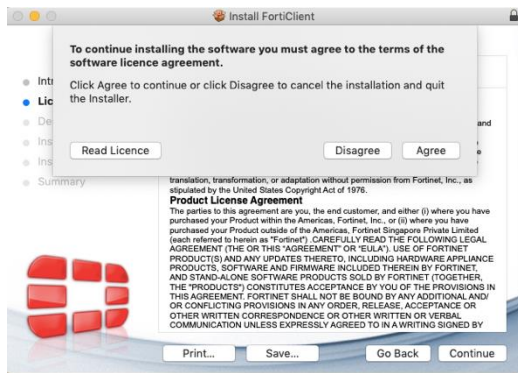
Install FortiClient

To continue installing the software you must agree to the terms of the software licence agreement.

Click Agree to continue or click Disagree to cancel the installation and quit the Installer.

Read Licence

Disagree

Agree

Intr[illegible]
Lic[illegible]
De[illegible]
Ins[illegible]
Ins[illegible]
Summary

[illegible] and
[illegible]e

translation, transformation, or adaptation without permission from Fortinet, Inc., as stipulated by the United States Copyright Act of 1976.

Product License Agreement

The parties to this agreement are you, the end customer, and either (i) where you have purchased your Product within the Americas, Fortinet, Inc., or (ii) where you have purchased your Product outside of the Americas, Fortinet Singapore Private Limited (each referred to herein as "Fortinet") .CAREFULLY READ THE FOLLOWING LEGAL AGREEMENT (THE OR THIS "AGREEMENT" OR "EULA"). USE OF FORTINET PRODUCT(S) AND ANY UPDATES THERETO, INCLUDING HARDWARE APPLIANCE PRODUCTS, SOFTWARE AND FIRMWARE INCLUDED THEREIN BY FORTINET, AND STAND-ALONE SOFTWARE PRODUCTS SOLD BY FORTINET (TOGETHER, THE "PRODUCTS") CONSTITUTES ACCEPTANCE BY YOU OF THE PROVISIONS IN THIS AGREEMENT. FORTINET SHALL NOT BE BOUND BY ANY ADDITIONAL AND/ OR CONFLICTING PROVISIONS IN ANY ORDER, RELEASE, ACCEPTANCE OR OTHER WRITTEN CORRESPONDENCE OR OTHER WRITTEN OR VERBAL COMMUNICATION UNLESS EXPRESSLY AGREED TO IN A WRITING SIGNED BY

Print...

Save...

Go Back

Continue